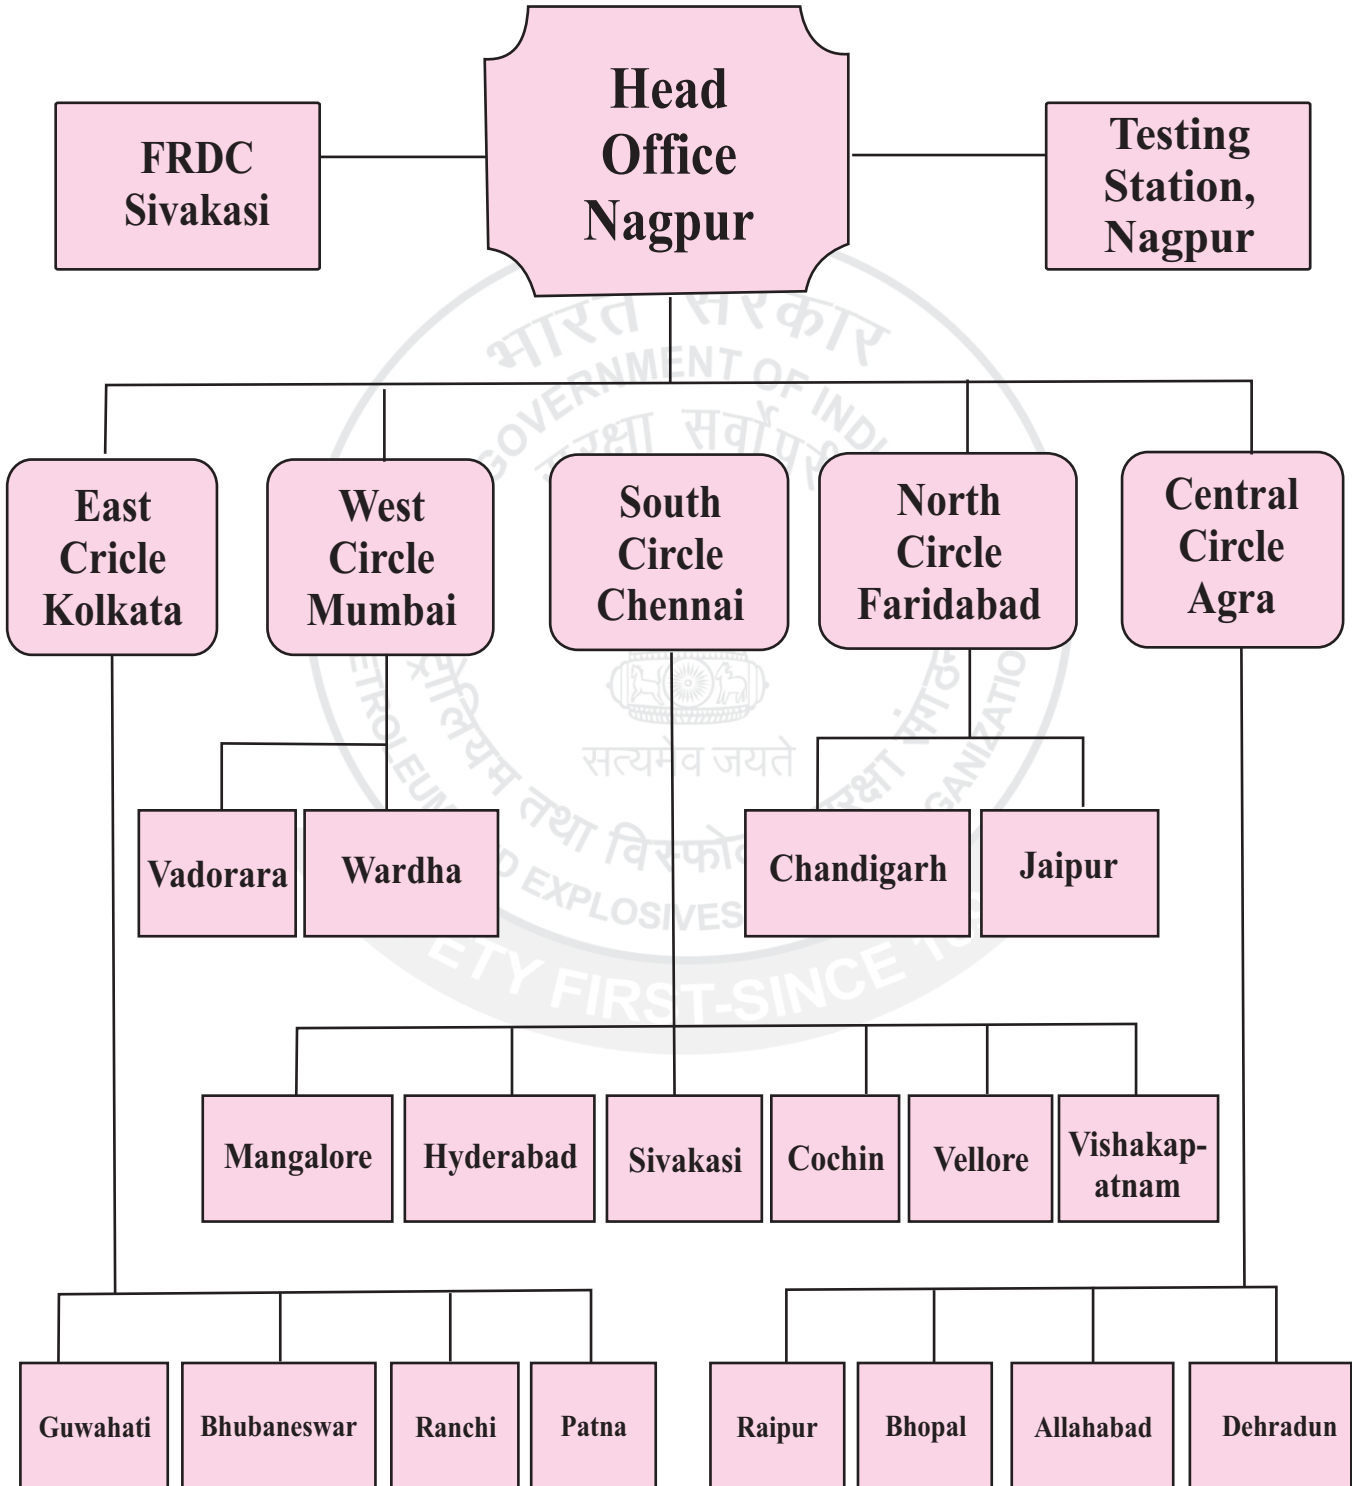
FRDC Sivakasi

Head Office Nagpur

Testing Station, Nagpur

East Cricle Kolkata

West Circle Mumbai

South Circle Chennai

North Circle Faridabad

Central Circle Agra

Vadorara

Wardha

Chandigarh

Jaipur

Mangalore

Hyderabad

Sivakasi

Cochin

Vellore

Vishakapatnam

Guwahati

Bhubaneswar

Ranchi

Patna

Raipur

Bhopal

Allahabad

Dehradun

भारत सरकार
GOVERNMENT OF INDIA
सुरक्षा सर्वोपरि
सत्यमेव जयते
पेट्रोलियम तथा विस्फोटक सुरक्षा संगठन
PETROLEUM AND EXPLOSIVES SAFETY ORGANISATION
SAFETY FIRST-SINCE 18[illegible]